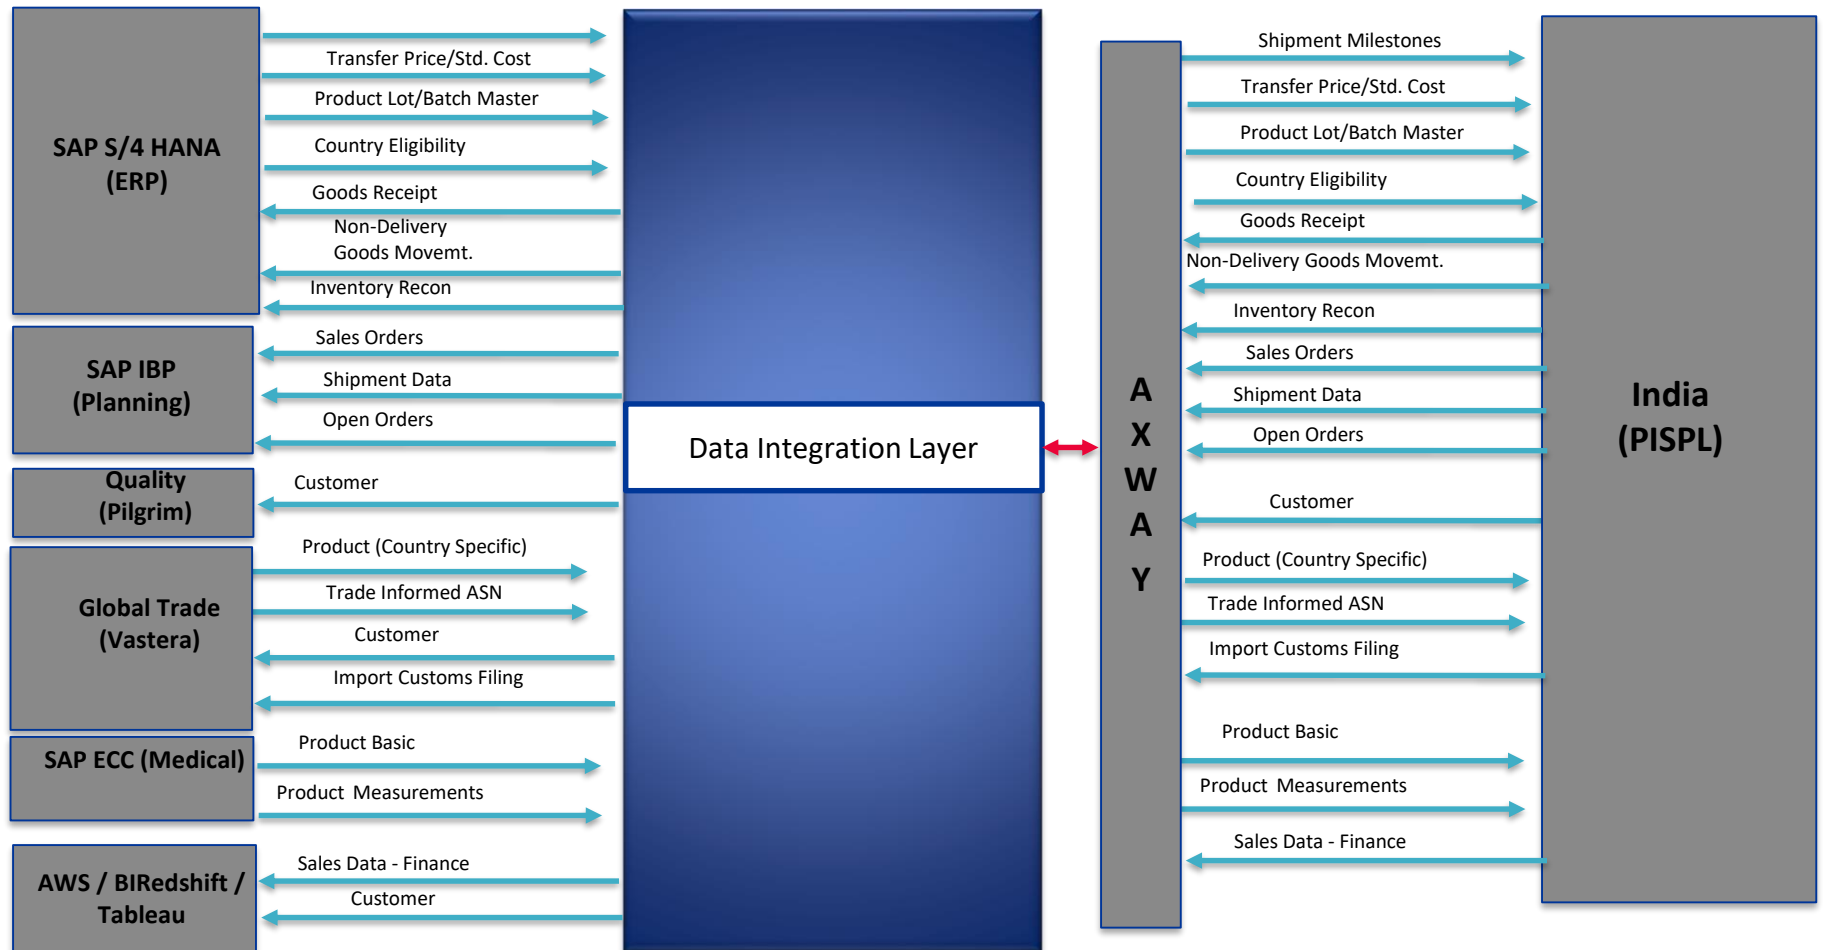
SAP S/4 HANA (ERP)

Transfer Price/Std. Cost

Product Lot/Batch Master

Country Eligibility

Goods Receipt

Non-Delivery Goods Movemt.

Inventory Recon

SAP IBP (Planning)

Sales Orders

Shipment Data

Open Orders

Quality (Pilgrim)

Customer

Global Trade (Vastera)

Product (Country Specific)

Trade Informed ASN

Customer

Import Customs Filing

SAP ECC (Medical)

Product Basic

Product Measurements

AWS / BIRedshift / Tableau

Sales Data - Finance

Customer

Data Integration Layer

A X W A Y

Shipment Milestones

Transfer Price/Std. Cost

Product Lot/Batch Master

Country Eligibility

Goods Receipt

Non-Delivery Goods Movemt.

Inventory Recon

Sales Orders

Shipment Data

Open Orders

Customer

Product (Country Specific)

Trade Informed ASN

Import Customs Filing

Product Basic

Product Measurements

Sales Data - Finance

India (PISPL)